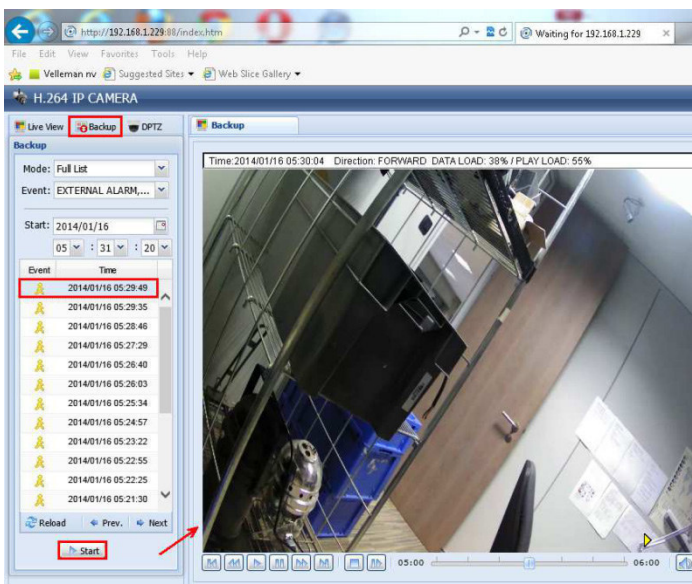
http://192.168.1.229:88/index.htm
Waiting for 192.168.1.229
File Edit View Favorites Tools Help
Velleman nv Suggested Sites Web Slice Gallery
H.264 IP CAMERA
Live View Backup DPTZ
Backup
Backup
Mode: Full List
Event: EXTERNAL ALARM,...
Start: 2014/01/16
05 : 31 : 20

| Event | Time |
|---|---|
| | 2014/01/16 05:29:49 |
| | 2014/01/16 05:29:35 |
| | 2014/01/16 05:28:46 |
| | 2014/01/16 05:27:29 |
| | 2014/01/16 05:26:40 |
| | 2014/01/16 05:26:03 |
| | 2014/01/16 05:25:34 |
| | 2014/01/16 05:24:57 |
| | 2014/01/16 05:23:22 |
| | 2014/01/16 05:22:55 |
| | 2014/01/16 05:22:25 |
| | 2014/01/16 05:21:30 |

Reload Prev. Next
Start
Time:2014/01/16 05:30:04 Direction: FORWARD DATA LOAD: 38% / PLAY LOAD: 55%
05:00
06:00